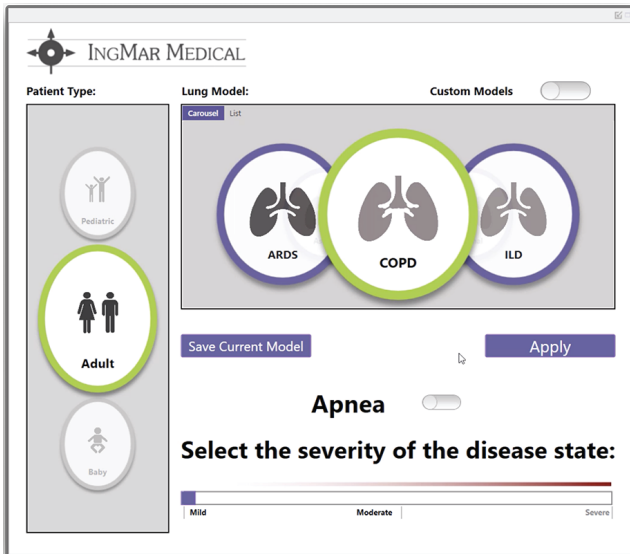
IngMar Medical

Patient Type:

Lung Model:

Custom Models

Carousel List

Pediatric

Adult

Baby

ARDS

COPD

ILD

Save Current Model

Apply

Apnea

Select the severity of the disease state:

Mild

Moderate

Severe